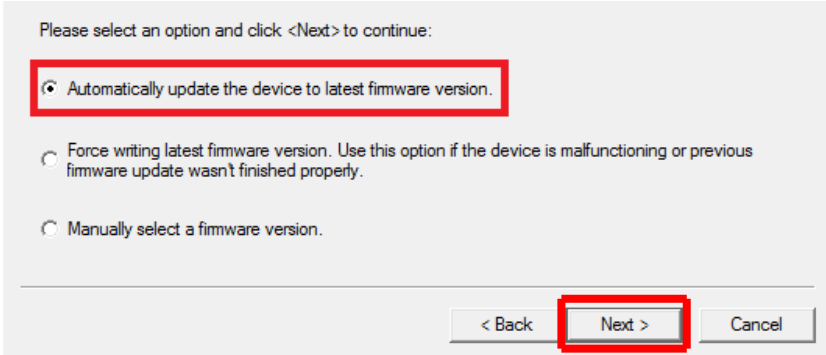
Please select an option and click <Next> to continue:

Automatically update the device to latest firmware version.

Force writing latest firmware version. Use this option if the device is malfunctioning or previous firmware update wasn't finished properly.

Manually select a firmware version.

< Back

Next >

Cancel